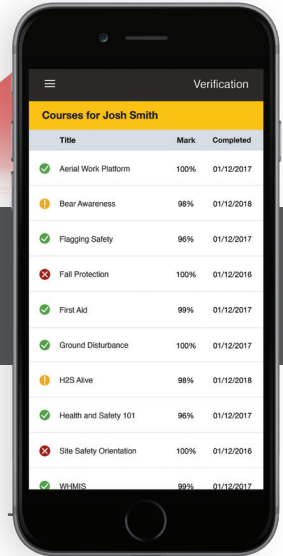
Verification

Courses for Josh Smith

| | Title | Mark | Completed |
|---|---|---|---|
| | Aerial Work Platform | 100% | 01/12/2017 |
| | Bear Awareness | 98% | 01/12/2018 |
| | Flagging Safety | 96% | 01/12/2017 |
| | Fall Protection | 100% | 01/12/2016 |
| | First Aid | 99% | 01/12/2017 |
| | Ground Disturbance | 100% | 01/12/2017 |
| | H2S Alive | 98% | 01/12/2018 |
| | Health and Safety 101 | 96% | 01/12/2017 |
| | Site Safety Orientation | 100% | 01/12/2016 |
| | WHMIS | 99% | 01/12/2017 |